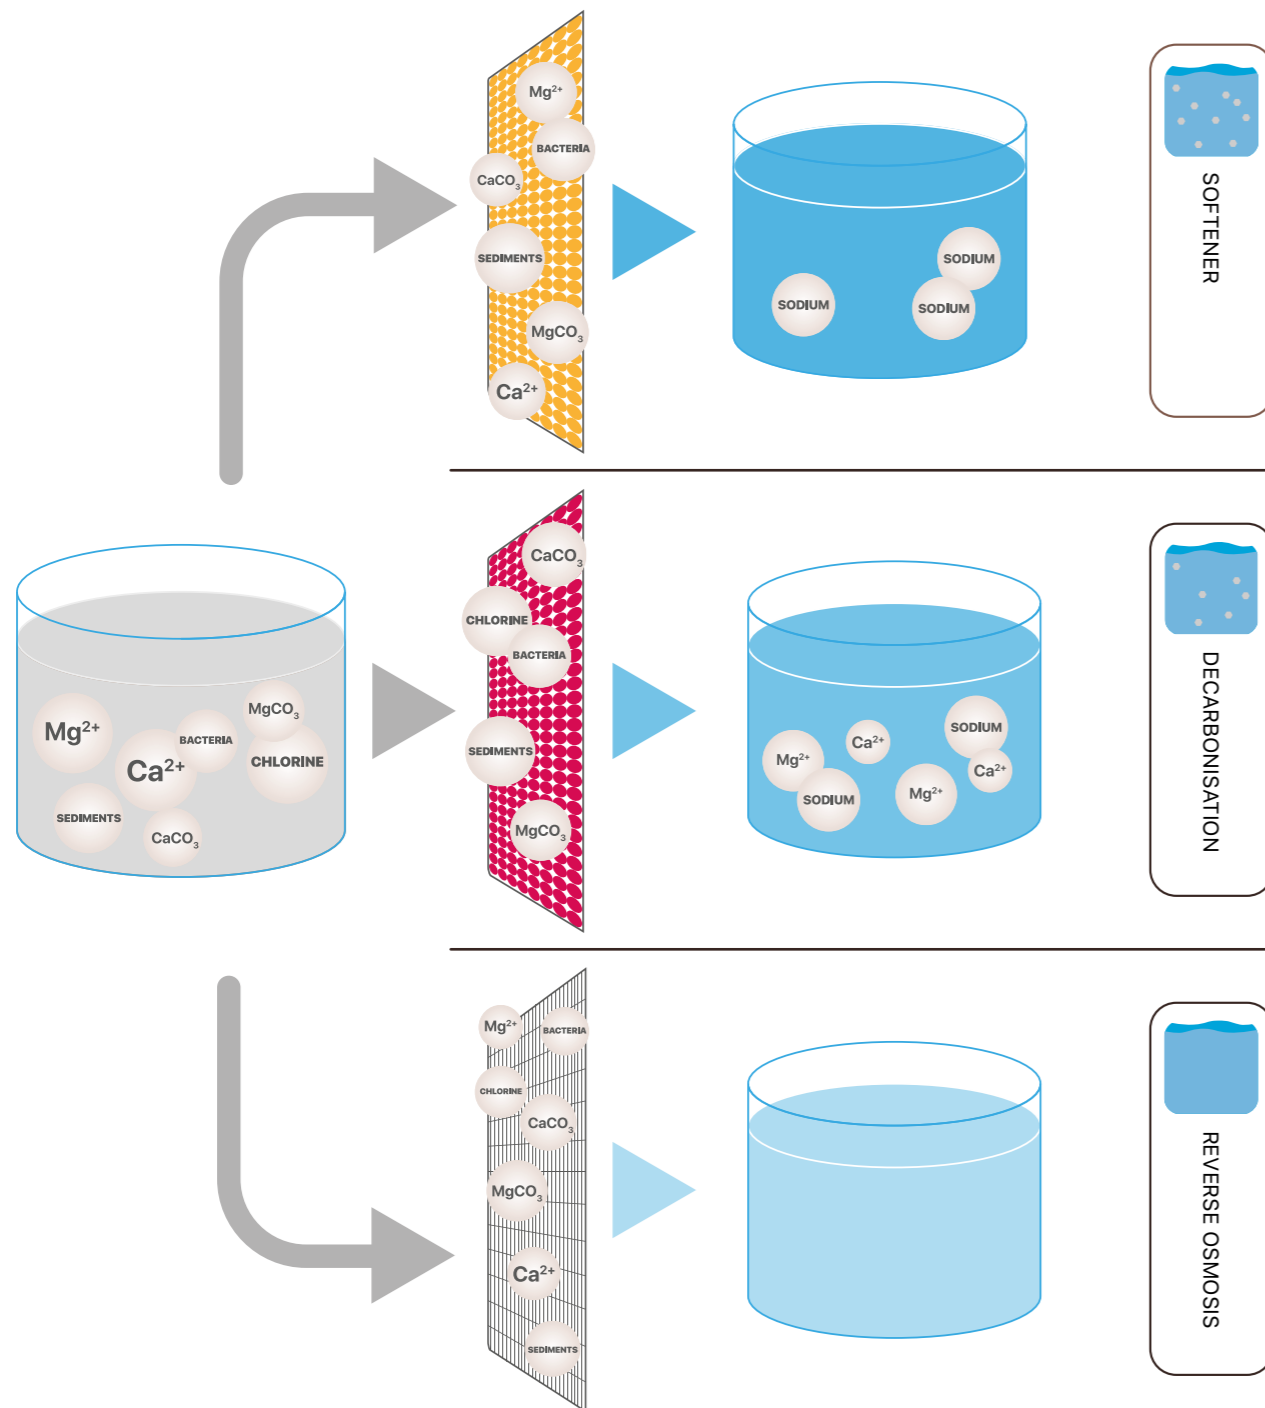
$Mg^{2+}$
BACTERIA
$CaCO_3$
SEDIMENTS
$MgCO_3$
$Ca^{2+}$

SODIUM
SODIUM
SODIUM

SOFTENER

$Mg^{2+}$
$Ca^{2+}$
BACTERIA
$MgCO_3$
CHLORINE
SEDIMENTS
$CaCO_3$

$CaCO_3$
CHLORINE
BACTERIA
SEDIMENTS
$MgCO_3$

$Ca^{2+}$
SODIUM
$Mg^{2+}$
$Ca^{2+}$
SODIUM
$Mg^{2+}$

DECARBONISATION

$Mg^{2+}$
BACTERIA
CHLORINE
$CaCO_3$
$MgCO_3$
$Ca^{2+}$
SEDIMENTS

REVERSE OSMOSIS